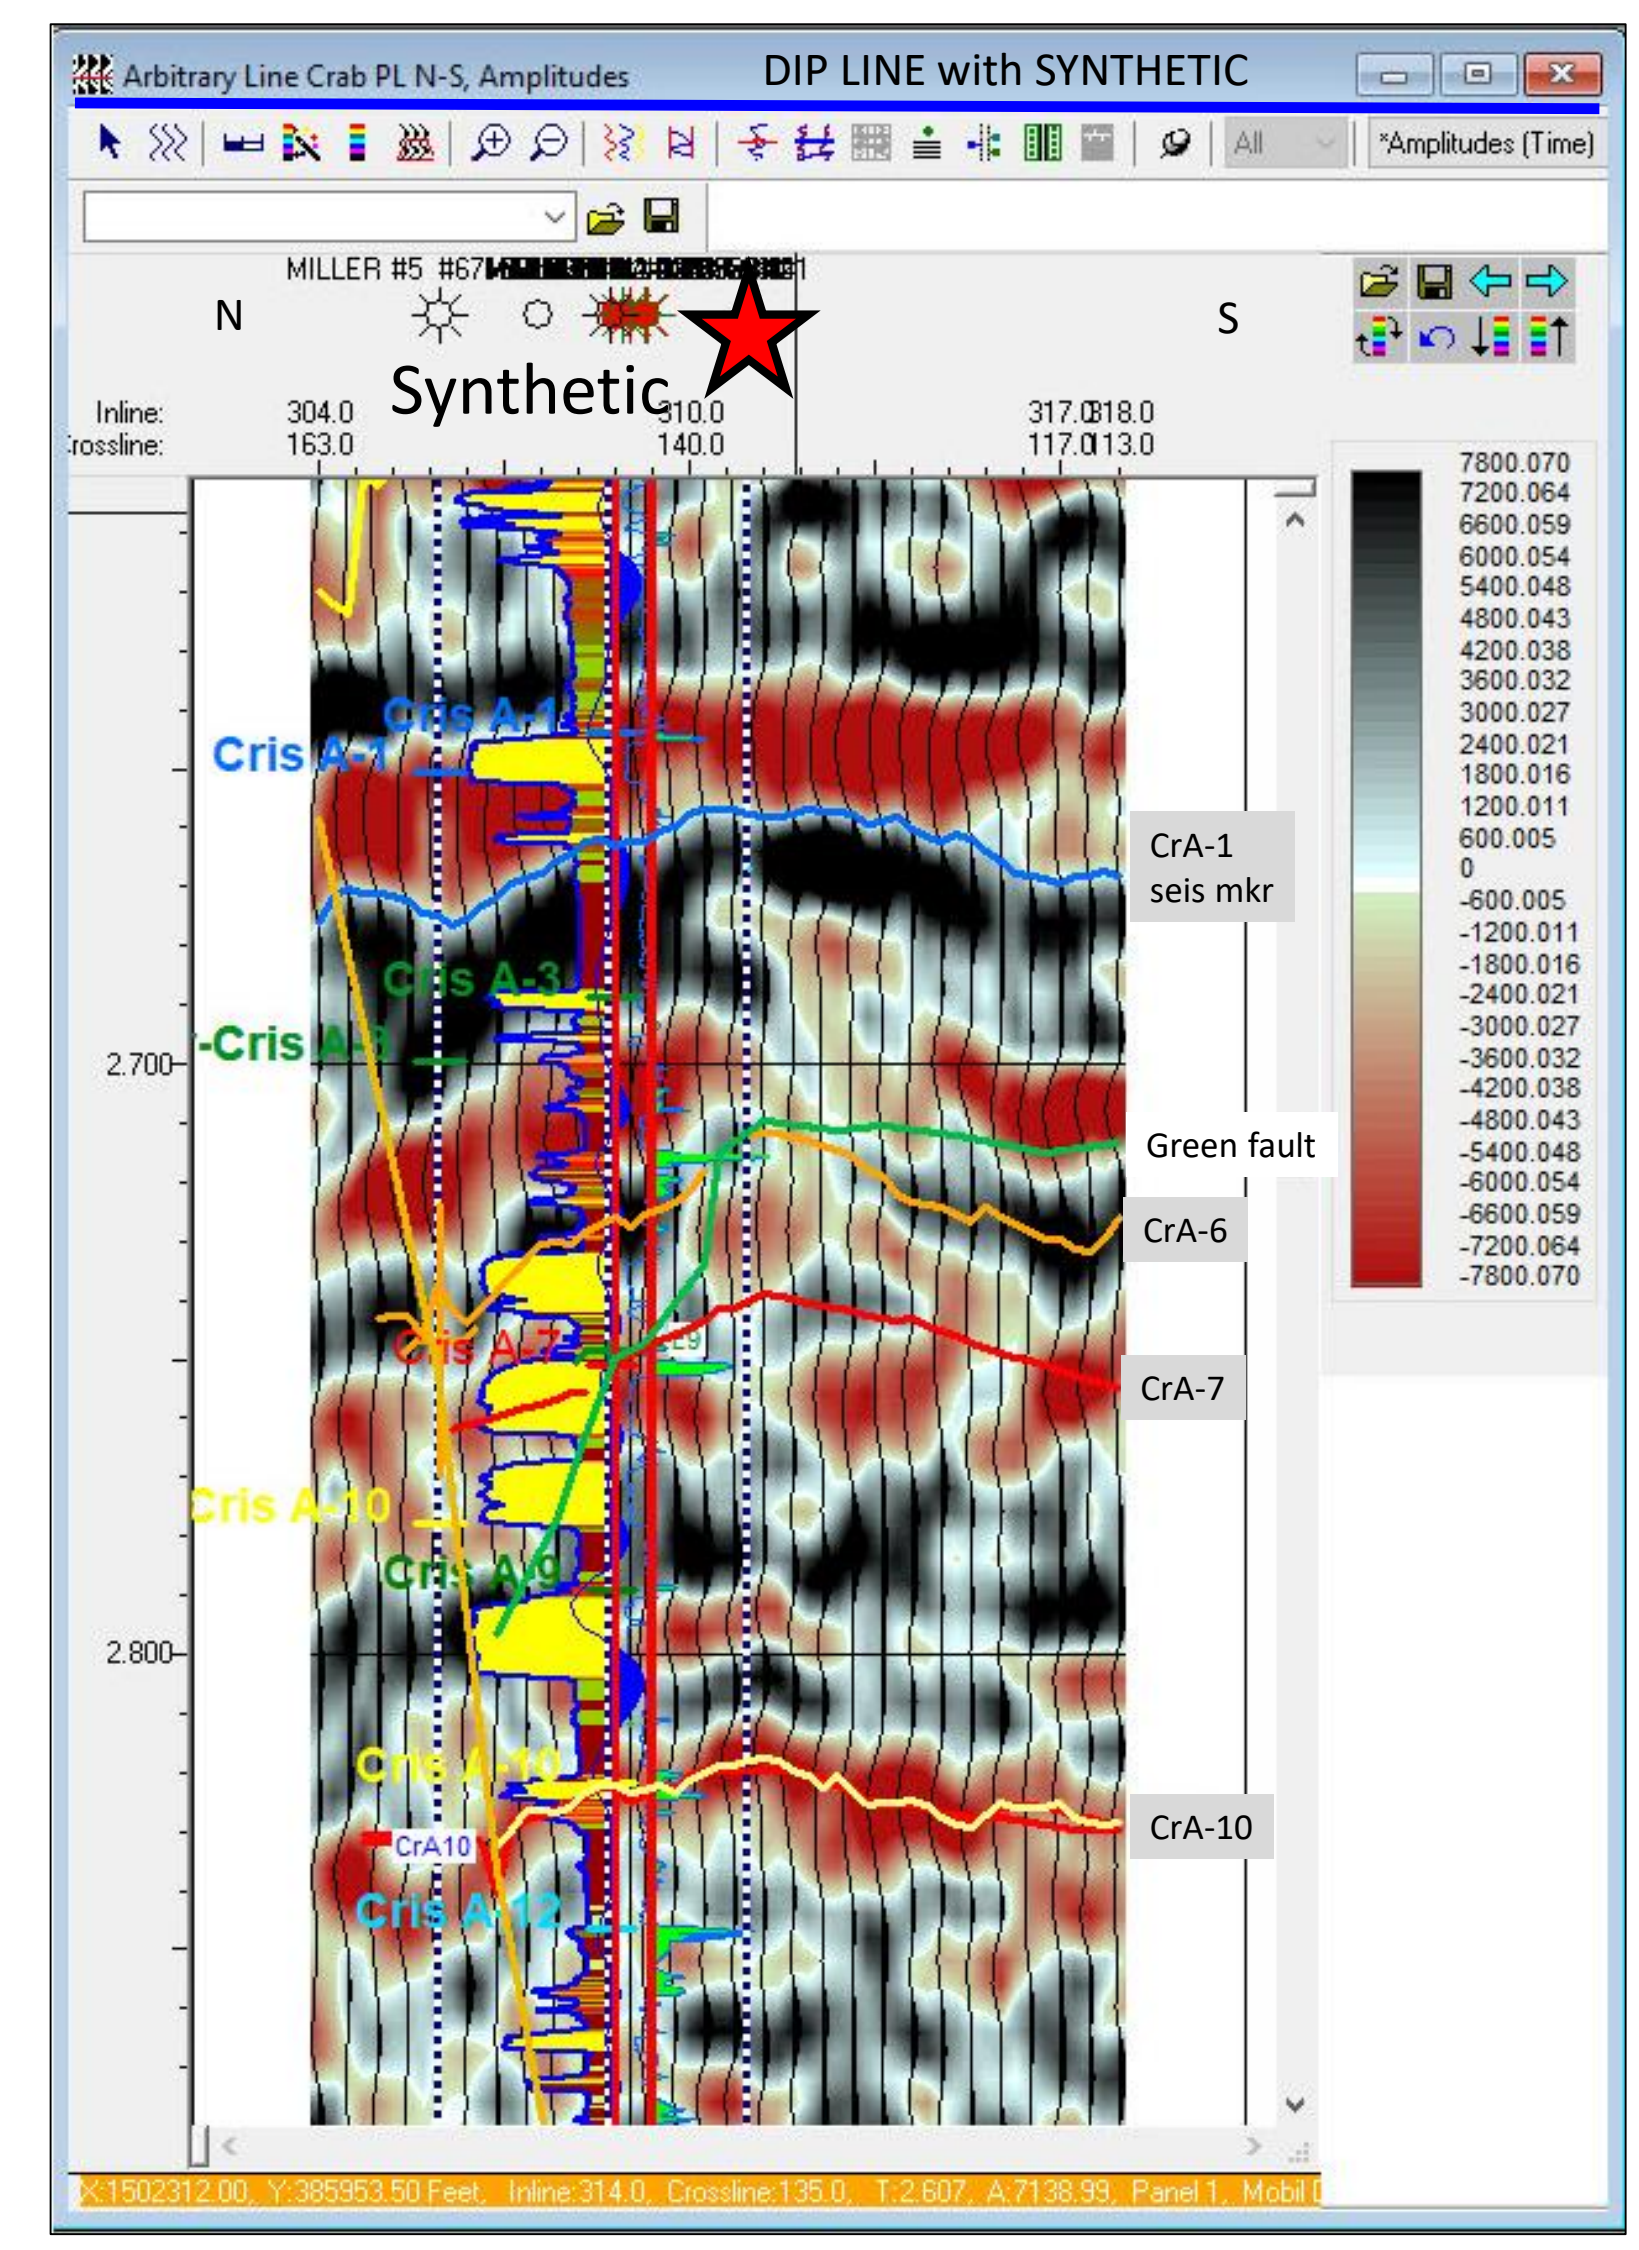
Arbitrary Line Crab PL N-S, Amplitudes DIP LINE with SYNTHETIC

All *Amplitudes (Time)

MILLER #5 #67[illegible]

N S

Synthetic

Inline: 304.0 310.0 317.0 318.0
Crossline: 163.0 140.0 117.0 113.0

Cris A-1
Cris A-1
Cris A-3
Cris A-3
Cris A-7
Cris A-10
Cris A-9
Cris A-10
CrA10
Cris A-12

2.700
2.800

CrA-1 seis mkr
Green fault
CrA-6
CrA-7
CrA-10

7800.070
7200.064
6600.059
6000.054
5400.048
4800.043
4200.038
3600.032
3000.027
2400.021
1800.016
1200.011
600.005
0
-600.005
-1200.011
-1800.016
-2400.021
-3000.027
-3600.032
-4200.038
-4800.043
-5400.048
-6000.054
-6600.059
-7200.064
-7800.070

X:1502312.00, Y:385953.50 Feet, Inline:314.0, Crossline:135.0, T:2.607, A:7138.99, Panel 1, Mobil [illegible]